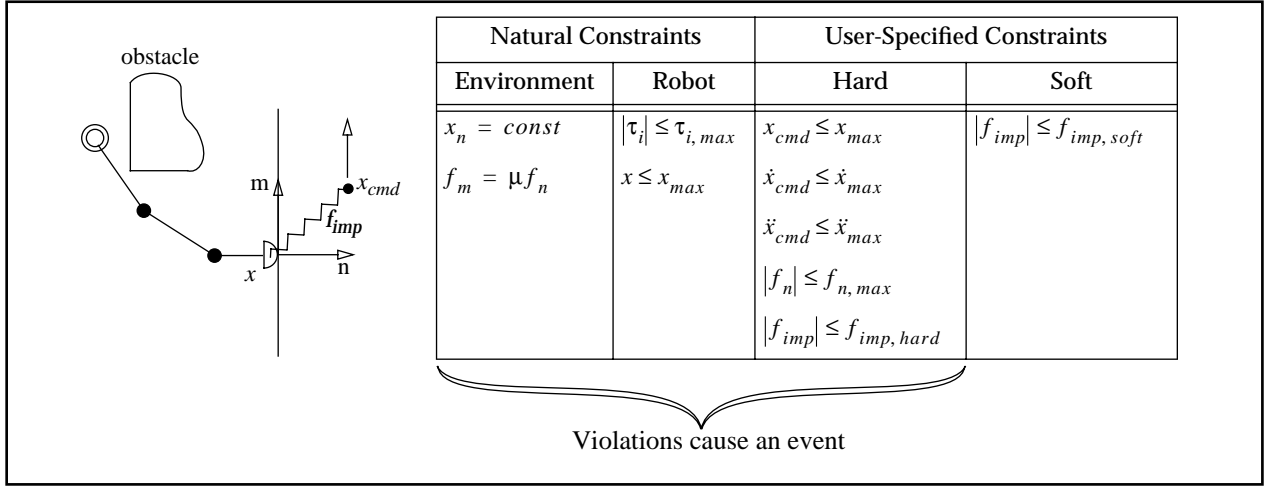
obstacle

m

$x_{cmd}$

$f_{imp}$

$x$

n

| Natural Constraints | | User-Specified Constraints | |
|---|---|---|---|
| Environment | Robot | Hard | Soft |
| $x_n = const$<br>$f_m = \mu f_n$ | $\|\tau_i\| \le \tau_{i,max}$<br>$x \le x_{max}$ | $x_{cmd} \le x_{max}$<br>$\dot{x}_{cmd} \le \dot{x}_{max}$<br>$\ddot{x}_{cmd} \le \ddot{x}_{max}$<br>$\|f_n\| \le f_{n,max}$<br>$\|f_{imp}\| \le f_{imp,hard}$ | $\|f_{imp}\| \le f_{imp,soft}$ |

Violations cause an event